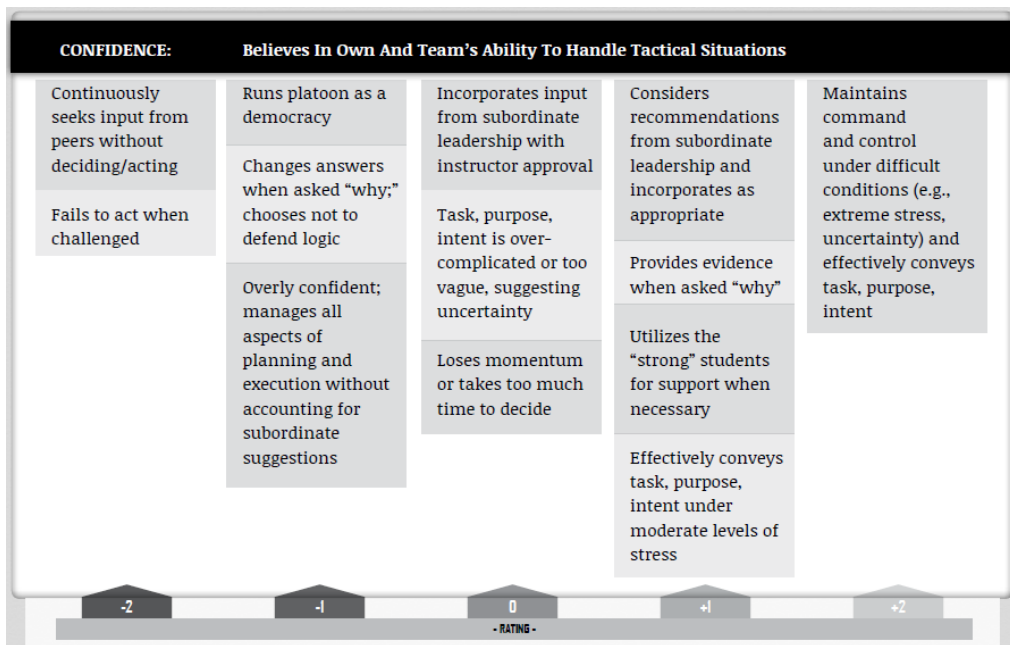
CONFIDENCE: Believes In Own And Team's Ability To Handle Tactical Situations

Continuously seeks input from peers without deciding/acting

Fails to act when challenged

Runs platoon as a democracy

Changes answers when asked "why;" chooses not to defend logic

Overly confident; manages all aspects of planning and execution without accounting for subordinate suggestions

Incorporates input from subordinate leadership with instructor approval

Task, purpose, intent is over-complicated or too vague, suggesting uncertainty

Loses momentum or takes too much time to decide

Considers recommendations from subordinate leadership and incorporates as appropriate

Provides evidence when asked "why"

Utilizes the "strong" students for support when necessary

Effectively conveys task, purpose, intent under moderate levels of stress

Maintains command and control under difficult conditions (e.g., extreme stress, uncertainty) and effectively conveys task, purpose, intent

-2 -1 0 +1 +2

- RATING -